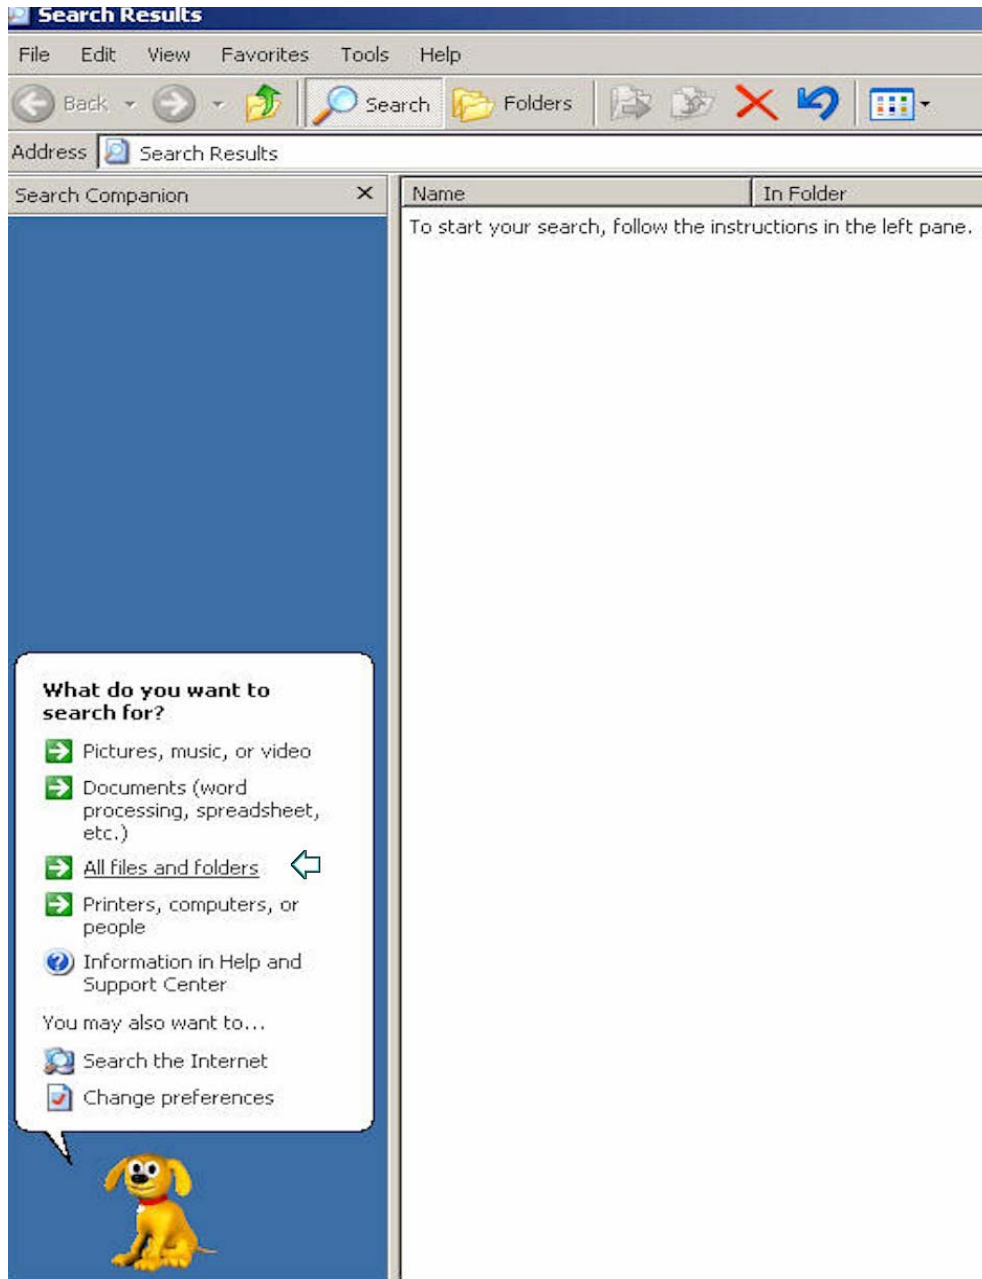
Search Results

File Edit View Favorites Tools Help

Back Search Folders

Address Search Results

Search Companion ×

| Name | In Folder |
|---|---|
| To start your search, follow the instructions in the left pane. | |

What do you want to search for?

Pictures, music, or video

Documents (word processing, spreadsheet, etc.)

All files and folders

Printers, computers, or people

Information in Help and Support Center

You may also want to...

Search the Internet

Change preferences